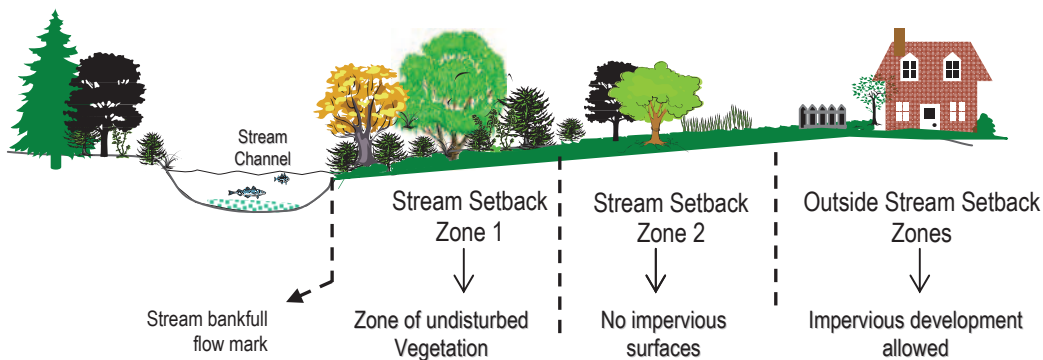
Stream Channel

Stream bankfull flow mark

Stream Setback Zone 1

Zone of undisturbed Vegetation

Stream Setback Zone 2

No impervious surfaces

Outside Stream Setback Zones

Impervious development allowed